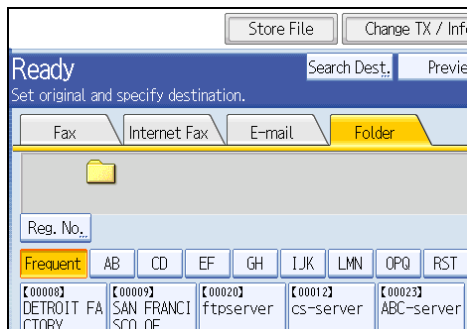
Store File

Change TX / Inf

Ready

Search Dest.

Previe

Set original and specify destination.

Fax

Internet Fax

E-mail

Folder

Reg. No.

Frequent

AB

CD

EF

GH

IJK

LMN

OPQ

RST

【00008】 DETROIT FACTORY

【00009】 SAN FRANCISCO OF

【00020】 ftpserver

【00012】 cs-server

【00023】 ABC-server